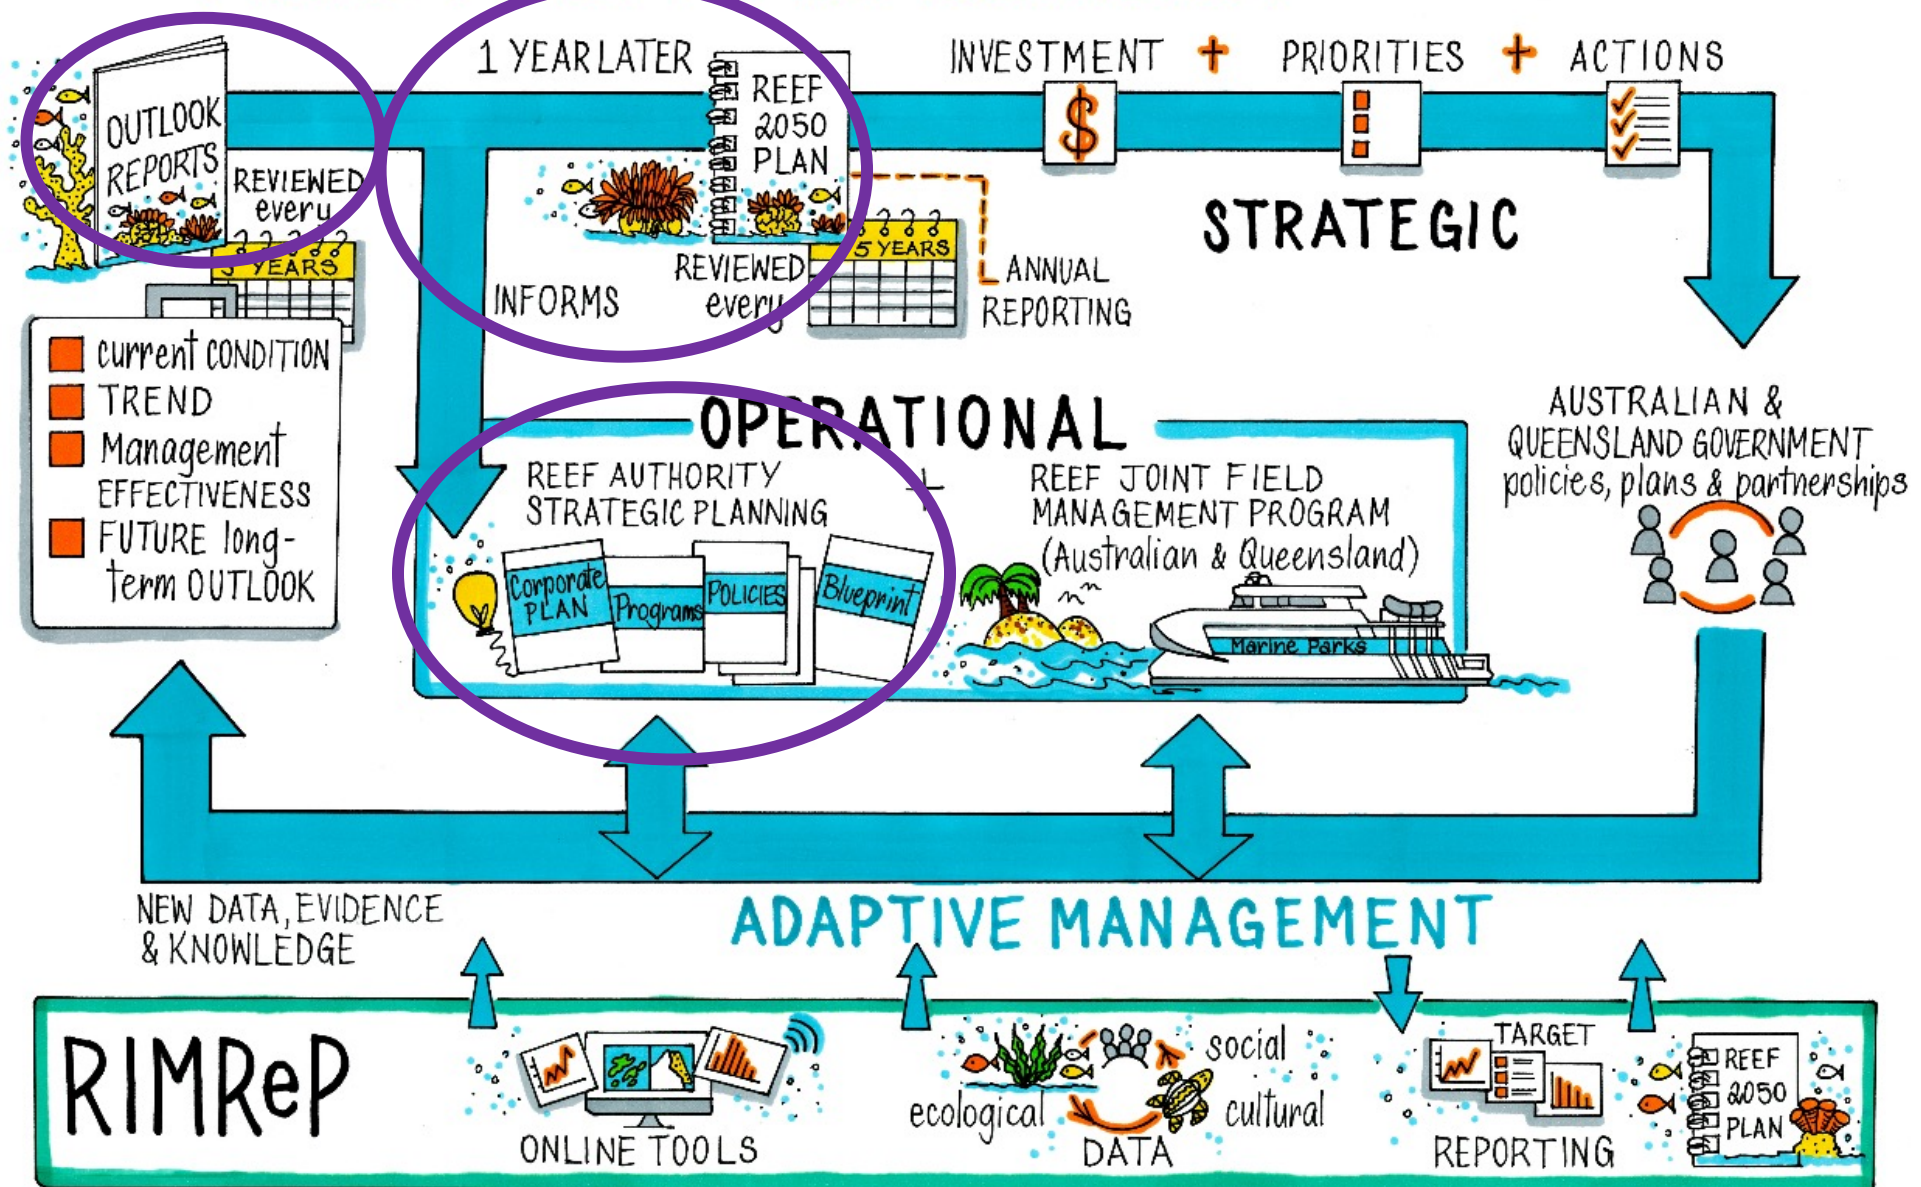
OUTLOOK REPORTS

REVIEWED every

5 YEARS

1 YEAR LATER

REEF 2050 PLAN

INFORMS

REVIEWED every

5 YEARS

ANNUAL REPORTING

INVESTMENT + PRIORITIES + ACTIONS

$

STRATEGIC

current CONDITION
TREND
Management EFFECTIVENESS
FUTURE long-term OUTLOOK

OPERATIONAL

REEF AUTHORITY STRATEGIC PLANNING

Corporate PLAN

Programs

POLICIES

Blueprint

REEF JOINT FIELD MANAGEMENT PROGRAM (Australian & Queensland)

Marine Parks

AUSTRALIAN & QUEENSLAND GOVERNMENT policies, plans & partnerships

NEW DATA, EVIDENCE & KNOWLEDGE

ADAPTIVE MANAGEMENT

RIMReP

ONLINE TOOLS

ecological

social

cultural

DATA

TARGET

REPORTING

REEF 2050 PLAN